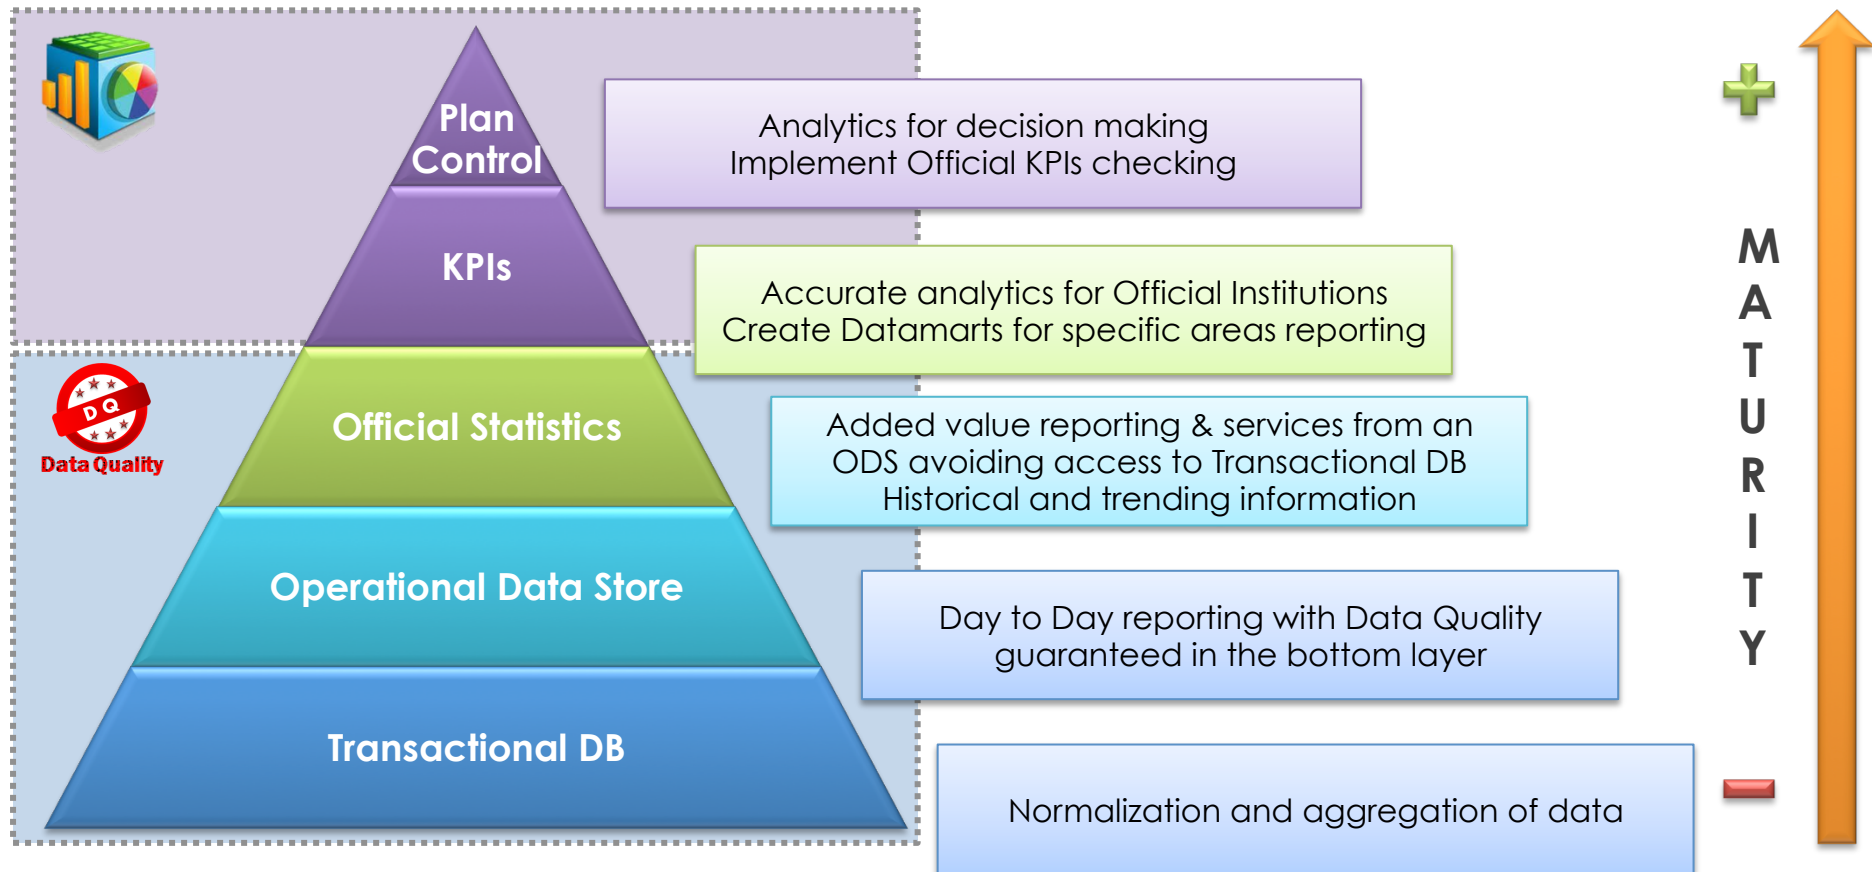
Plan Control

KPIs

Official Statistics

Operational Data Store

Transactional DB

DQ

Data Quality

Analytics for decision making
Implement Official KPIs checking

Accurate analytics for Official Institutions
Create Datamarts for specific areas reporting

Added value reporting & services from an ODS avoiding access to Transactional DB
Historical and trending information

Day to Day reporting with Data Quality guaranteed in the bottom layer

Normalization and aggregation of data

MATURITY